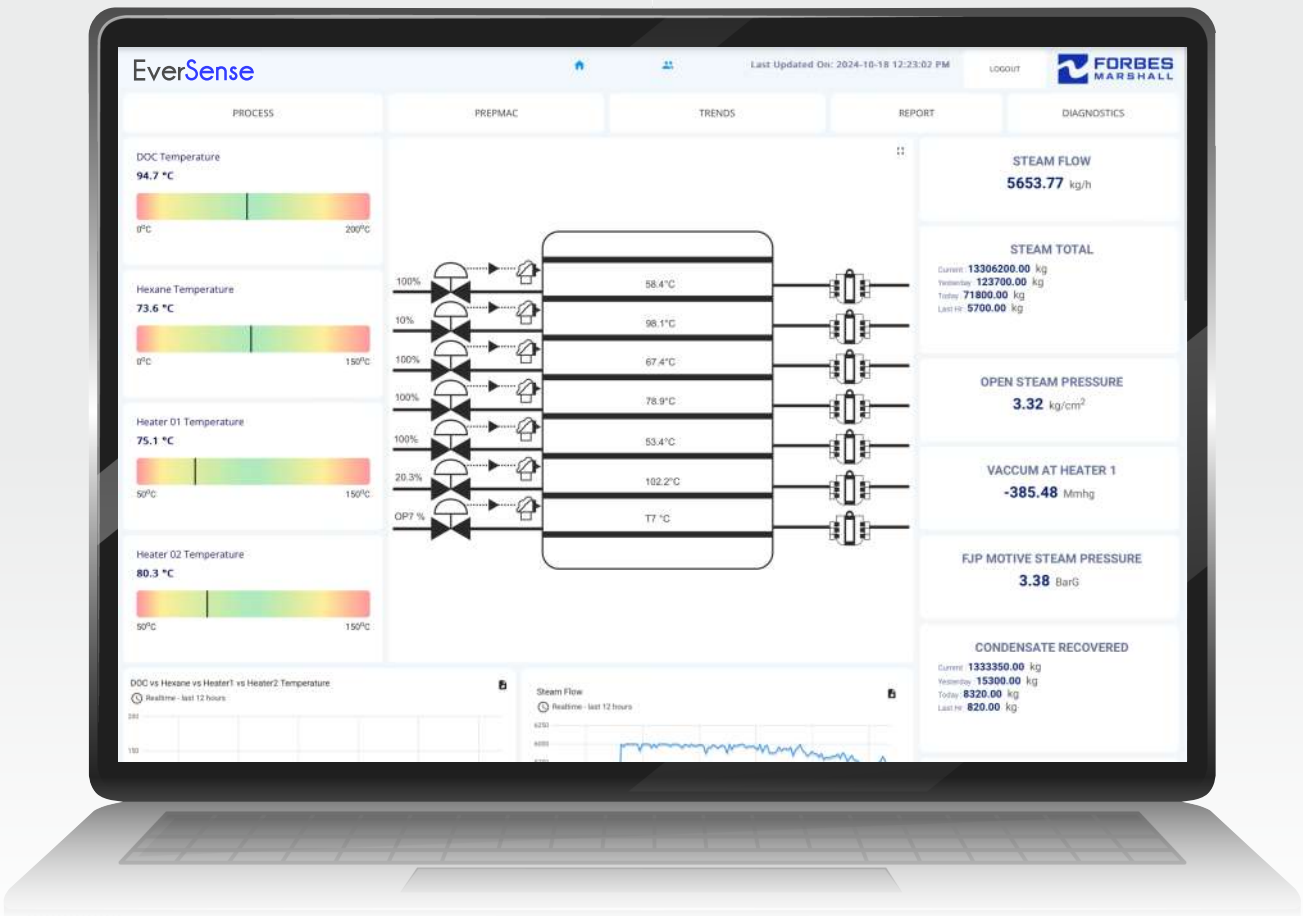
EverSense

Last Updated On: 2024-10-18 12:23:02 PM

LOGOUT

FORBES MARSHALL

PROCESS

PREPMAC

TRENDS

REPORT

DIAGNOSTICS

DOC Temperature
94.7 °C
0°C
200°C

Hexane Temperature
73.6 °C
0°C
150°C

Heater 01 Temperature
75.1 °C
50°C
150°C

Heater 02 Temperature
80.3 °C
50°C
150°C

100%
58.4°C
10%
98.1°C
100%
67.4°C
100%
78.9°C
100%
53.4°C
20.3%
102.2°C
OP7 %
T7 °C

STEAM FLOW
5653.77 kg/h

STEAM TOTAL
Current 13306200.00 kg
Yesterday 123700.00 kg
Today 71800.00 kg
Last Hr 5700.00 kg

OPEN STEAM PRESSURE
3.32 kg/cm$^2$

VACCUM AT HEATER 1
-385.48 Mmhg

FJP MOTIVE STEAM PRESSURE
3.38 BarG

CONDENSATE RECOVERED
Current 1333350.00 kg
Yesterday 15300.00 kg
Today 8320.00 kg
Last Hr 820.00 kg

DOC vs Hexane vs Heater1 vs Heater2 Temperature
Realtime - last 12 hours
200
150

Steam Flow
Realtime - last 12 hours
6250
6000